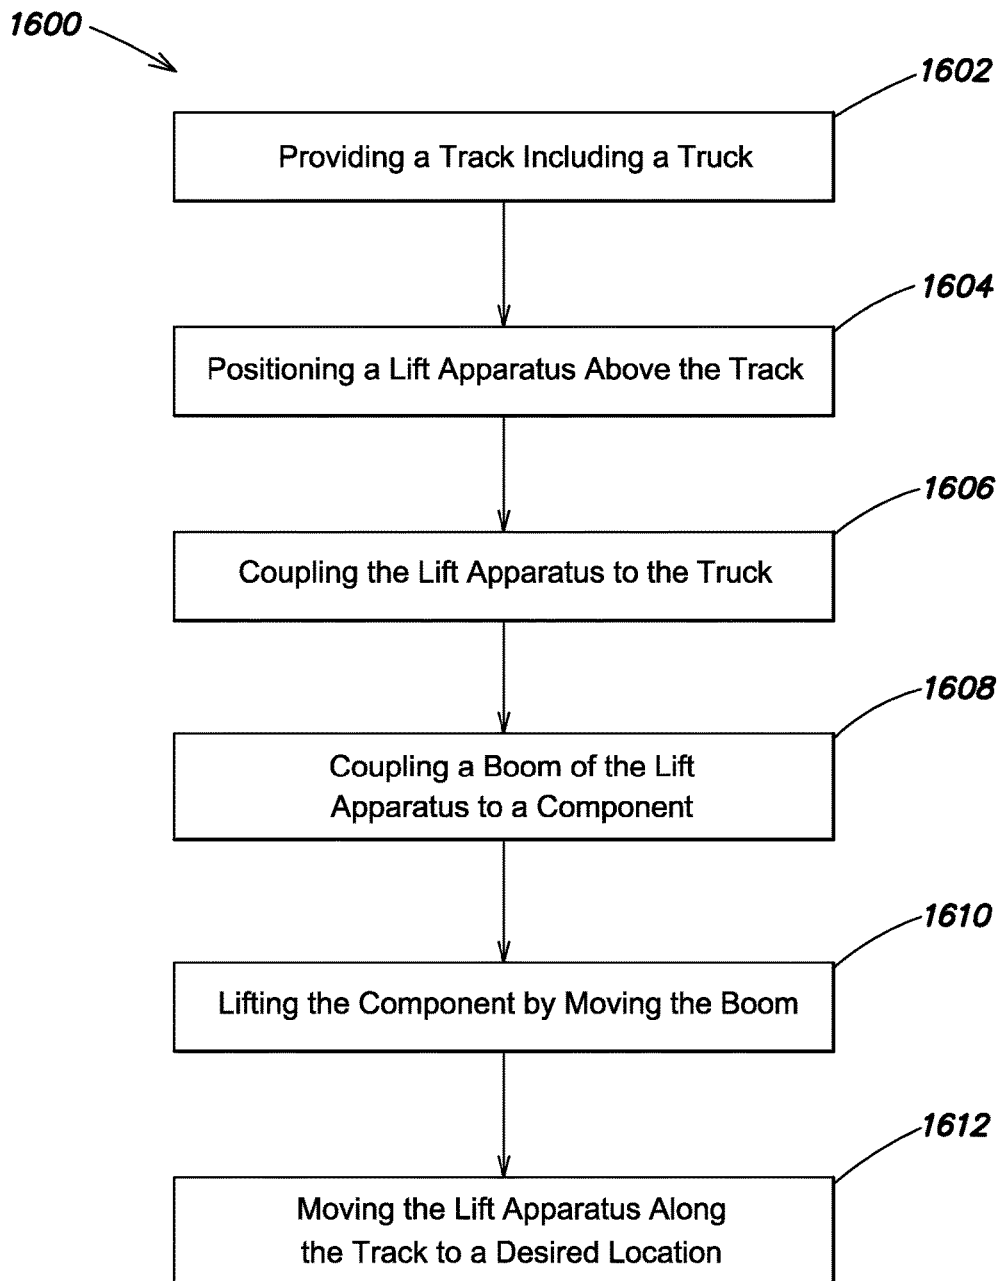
1600

1602

Providing a Track Including a Truck

1604

Positioning a Lift Apparatus Above the Track

1606

Coupling the Lift Apparatus to the Truck

1608

Coupling a Boom of the Lift Apparatus to a Component

1610

Lifting the Component by Moving the Boom

1612

Moving the Lift Apparatus Along the Track to a Desired Location